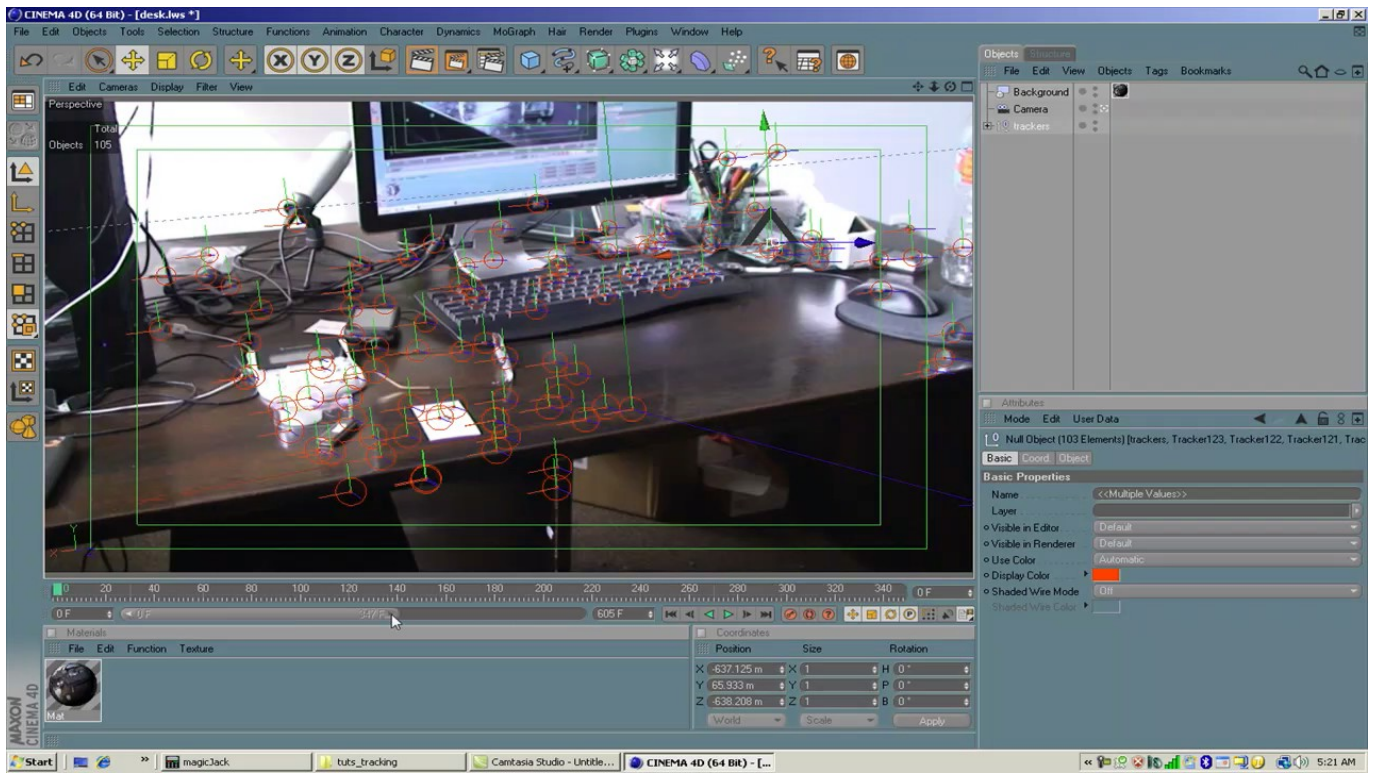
CINEMA 4D (64 Bit) - [desk.lws *]

File Edit Objects Tools Selection Structure Functions Animation Character Dynamics MoGraph Hair Render Plugins Window Help

Edit Cameras Display Filter View

Perspective

Total
Objects 105

Y
X

0 20 40 60 80 100 120 140 160 180 200 220 240 260 280 300 320 340 0 F

0 F 0 F 237 F 605 F

Materials
File Edit Function Texture

Mat

Coordinates
Position Size Rotation
X -637.125 m X 1 H 0 °
Y 65.933 m Y 1 P 0 °
Z -638.208 m Z 1 B 0 °
World Scale Apply

Objects Structure
File Edit View Objects Tags Bookmarks
Background
Camera
trackers

Attributes
Mode Edit User Data
Null Object (103 Elements) [trackers, Tracker123, Tracker122, Tracker121, Trac
Basic Coord. Object
Basic Properties
Name <<Multiple Values>>
Layer
Visible in Editor Default
Visible in Renderer Default
Use Color Automatic
Display Color
Shaded Wire Mode Off
Shaded Wire Color

MAXON CINEMA 4D

Start magicJack tuts_tracking Camtasia Studio - Untitle... CINEMA 4D (64 Bit) - [... 5:21 AM